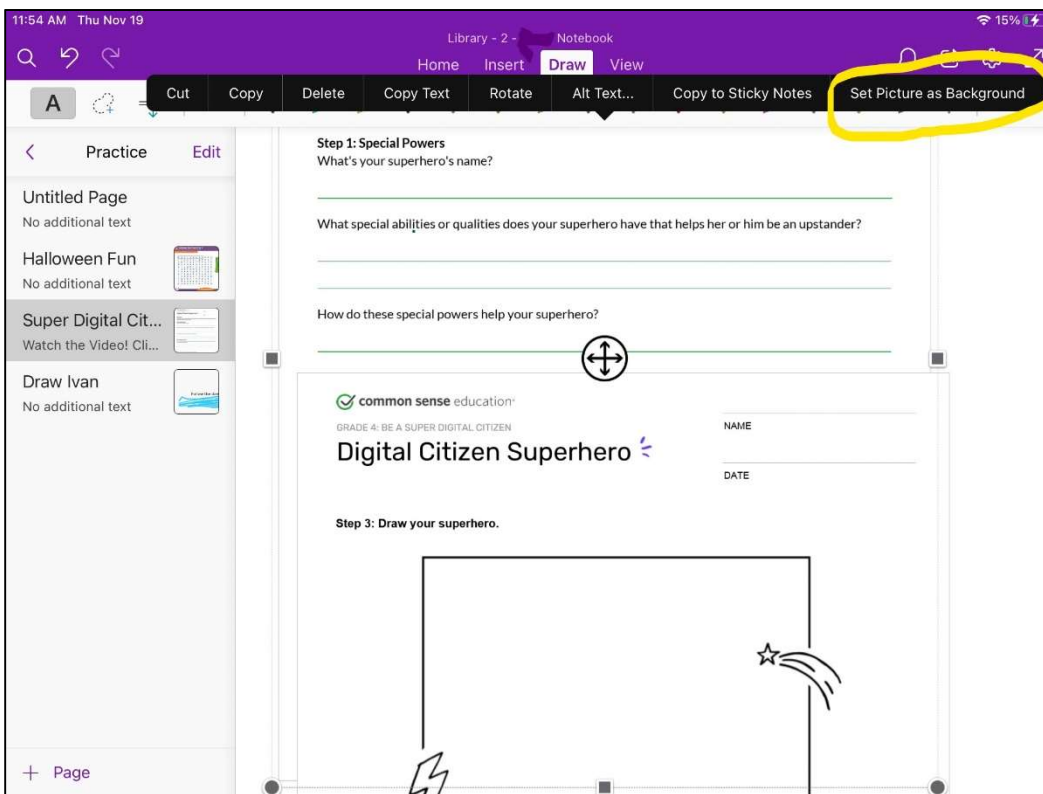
11:54 AM Thu Nov 19

15%

Library - 2 - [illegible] Notebook

Home Insert Draw View

A

Cut Copy Delete Copy Text Rotate Alt Text... Copy to Sticky Notes Set Picture as Background

Practice Edit

Untitled Page
No additional text

Halloween Fun
No additional text

Super Digital Cit...
Watch the Video! Cli...

Draw Ivan
No additional text

+ Page

Step 1: Special Powers
What's your superhero's name?

What special abilities or qualities does your superhero have that helps her or him be an upstander?

How do these special powers help your superhero?

common sense education

GRADE 4: BE A SUPER DIGITAL CITIZEN

Digital Citizen Superhero

NAME

DATE

Step 3: Draw your superhero.